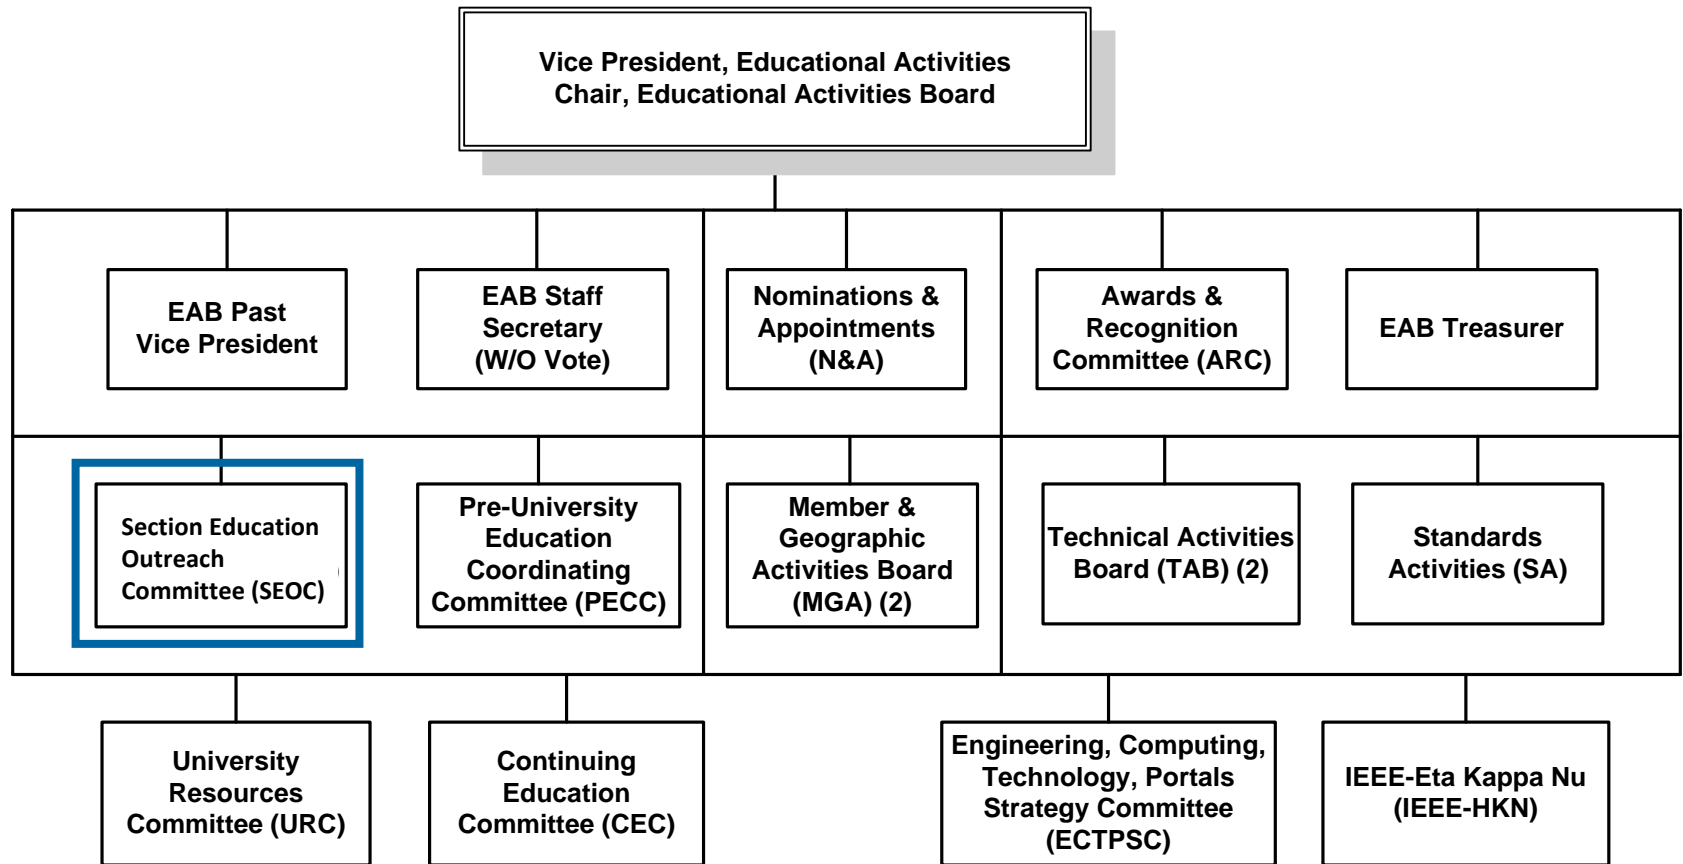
Vice President, Educational Activities
Chair, Educational Activities Board

EAB Past Vice President

EAB Staff Secretary (W/O Vote)

Nominations & Appointments (N&A)

Awards & Recognition Committee (ARC)

EAB Treasurer

Section Education Outreach Committee (SEOC)

Pre-University Education Coordinating Committee (PECC)

Member & Geographic Activities Board (MGA) (2)

Technical Activities Board (TAB) (2)

Standards Activities (SA)

University Resources Committee (URC)

Continuing Education Committee (CEC)

Engineering, Computing, Technology, Portals Strategy Committee (ECTPSC)

IEEE-Eta Kappa Nu (IEEE-HKN)